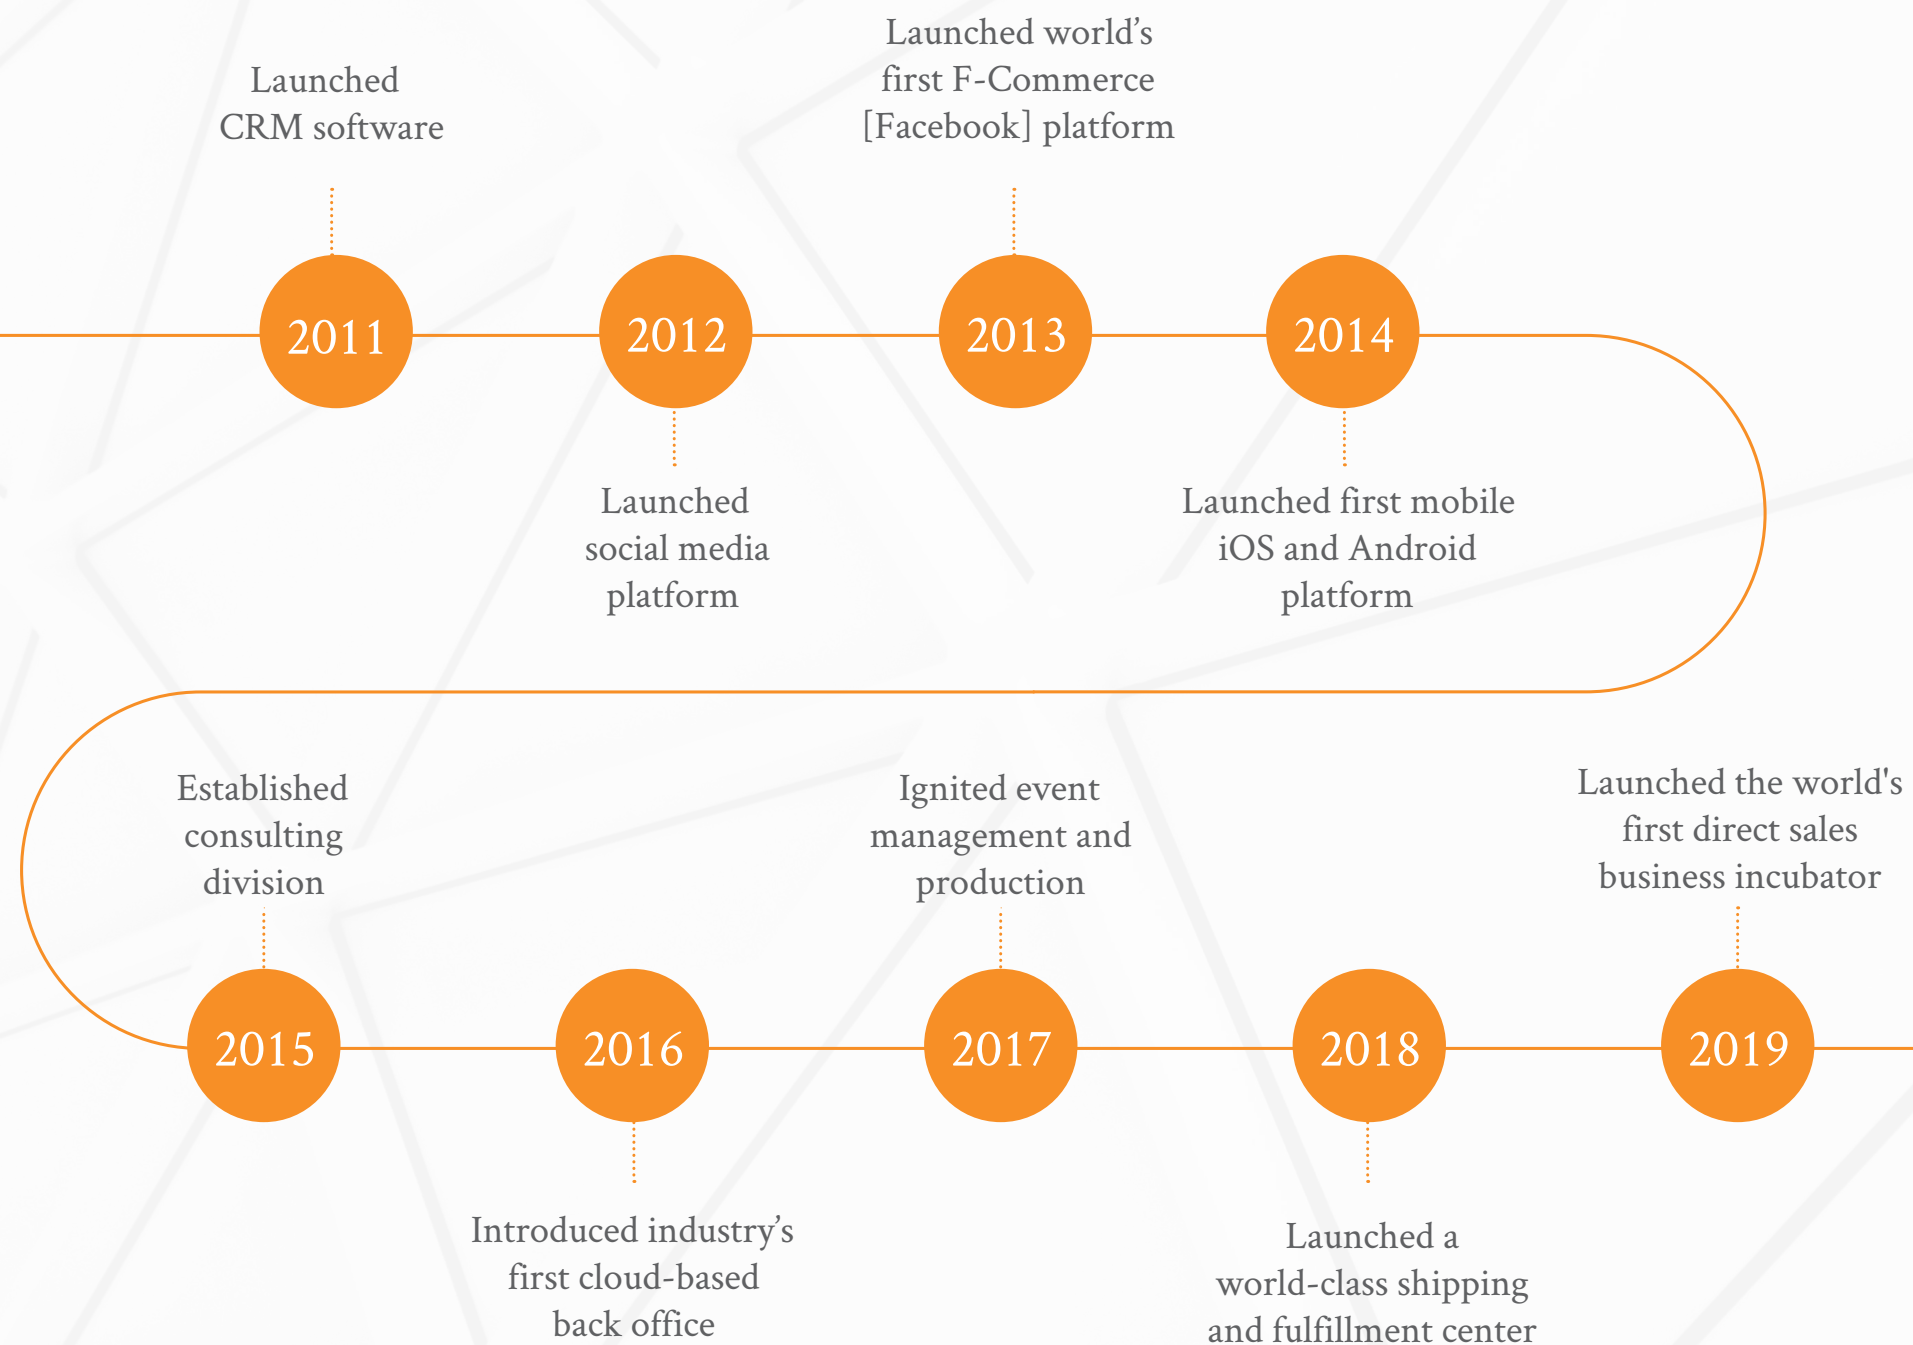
Launched CRM software

Launched world’s first F-Commerce [Facebook] platform

2011

2012

2013

2014

Launched social media platform

Launched first mobile iOS and Android platform

Established consulting division

Ignited event management and production

Launched the world's first direct sales business incubator

2015

2016

2017

2018

2019

Introduced industry’s first cloud-based back office

Launched a world-class shipping and fulfillment center